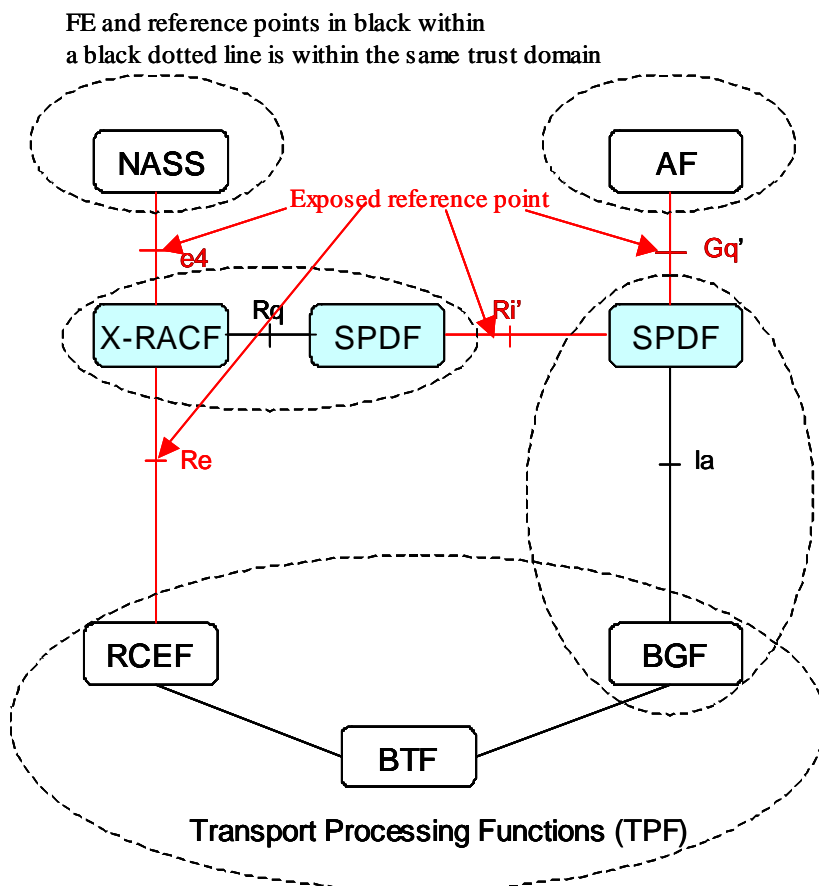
FE and reference points in black within
a black dotted line is within the same trust domain

NASS

AF

Exposed reference point

e4

Gq'

X-RACF

Rq

SPDF

Ri'

SPDF

Re

Ia

RCEF

BGF

BTF

Transport Processing Functions (TPF)